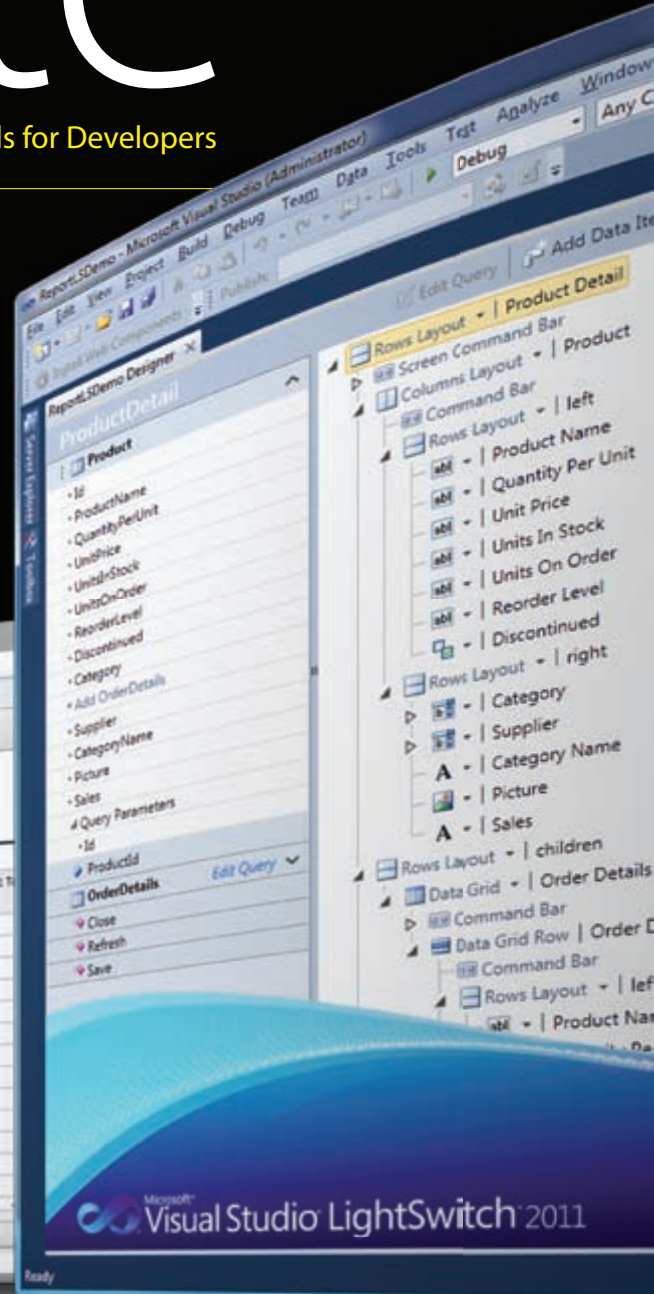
ls for Developers

ReportLSDemo - Microsoft Visual Studio (Administrator)

File Edit View Project Build Debug Team Data Tools Test Analyze Window

Debug Any C

Input Web Components Publish

Edit Query Add Data Ite

ReportLSDemo Designer

Server Explorer Toolbox

ProductDetail

Product

Id
ProductName
QuantityPerUnit
UnitPrice
UnitsInStock
UnitsOnOrder
ReorderLevel
Discontinued
Category
Add OrderDetails
Supplier
CategoryName
Picture
Sales
Query Parameters
Id
ProductId

OrderDetails Edit Query

Close
Refresh
Save

Rows Layout | Product Detail
Screen Command Bar
Columns Layout | Product
Command Bar
Rows Layout | left
| Product Name
| Quantity Per Unit
| Unit Price
| Units In Stock
| Units On Order
| Reorder Level
| Discontinued
Rows Layout | right
| Category
| Supplier
| Category Name
| Picture
| Sales
Rows Layout | children
Data Grid | Order Details
Command Bar
Data Grid Row | Order D
Command Bar
Rows Layout | lef
| Product Na

Microsoft Visual Studio LightSwitch 2011

Ready